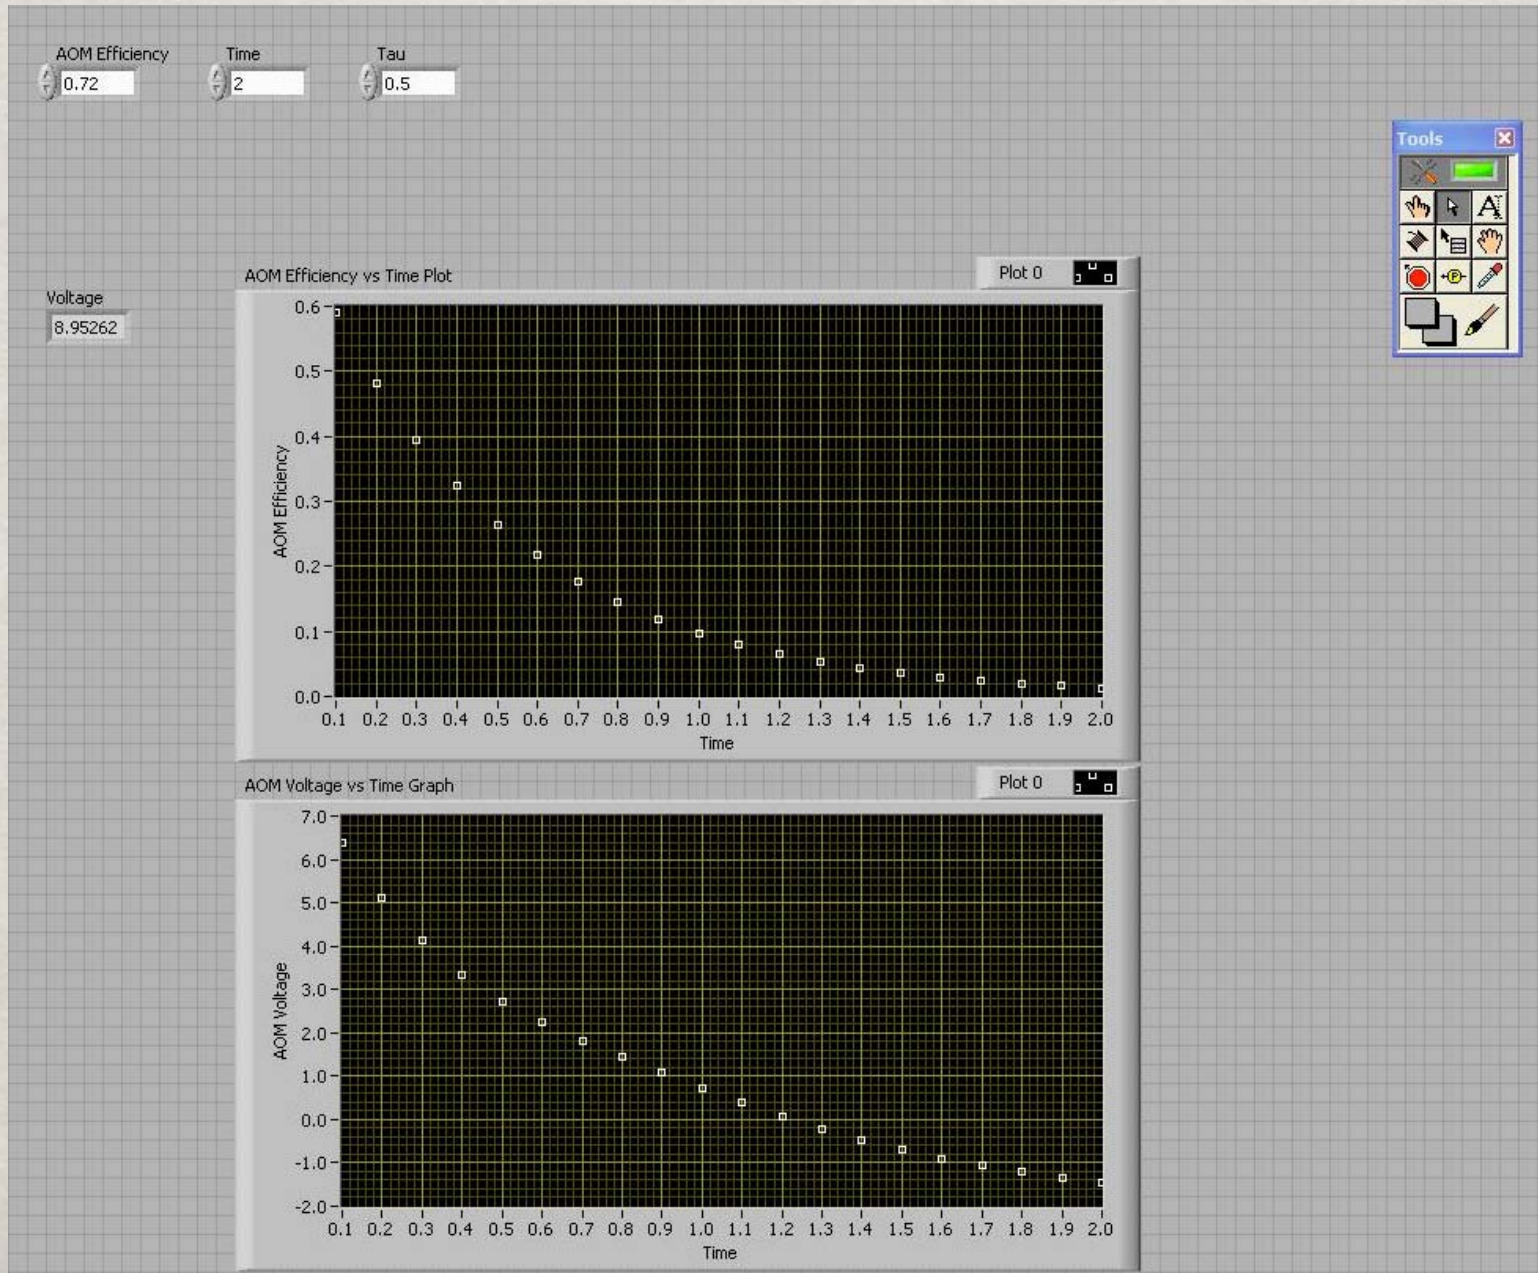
AOM Efficiency
0.72

Time
2

Tau
0.5

Tools

Voltage
8.95262

AOM Efficiency vs Time Plot

Plot 0

AOM Efficiency

0.6
0.5
0.4
0.3
0.2
0.1
0.0

0.1 0.2 0.3 0.4 0.5 0.6 0.7 0.8 0.9 1.0 1.1 1.2 1.3 1.4 1.5 1.6 1.7 1.8 1.9 2.0

Time

AOM Voltage vs Time Graph

Plot 0

AOM Voltage

7.0
6.0
5.0
4.0
3.0
2.0
1.0
0.0
-1.0
-2.0

0.1 0.2 0.3 0.4 0.5 0.6 0.7 0.8 0.9 1.0 1.1 1.2 1.3 1.4 1.5 1.6 1.7 1.8 1.9 2.0

Time